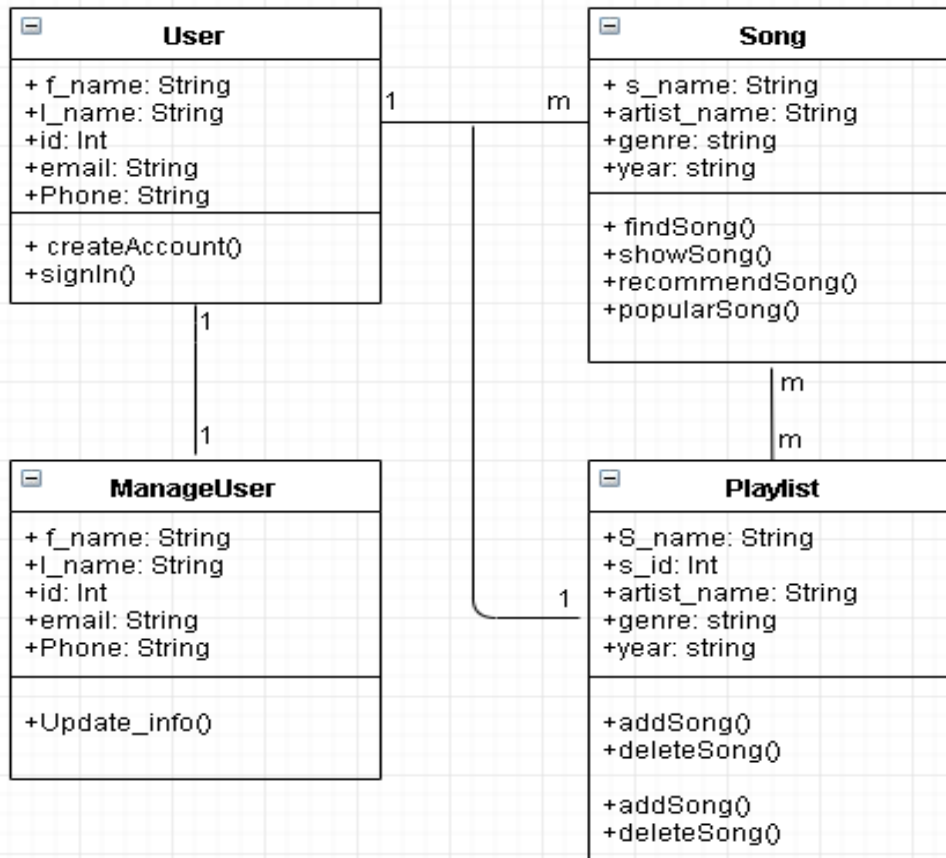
User

+ f_name: String
+l_name: String
+id: Int
+email: String
+Phone: String

+ createAccount()
+signIn()

1

m

Song

+ s_name: String
+artist_name: String
+genre: string
+year: string

+ findSong()
+showSong()
+recommendSong()
+popularSong()

1

1

m

m

ManageUser

+ f_name: String
+l_name: String
+id: Int
+email: String
+Phone: String

+Update_info()

1

Playlist

+S_name: String
+s_id: Int
+artist_name: String
+genre: string
+year: string

+addSong()
+deleteSong()

+addSong()
+deleteSong()